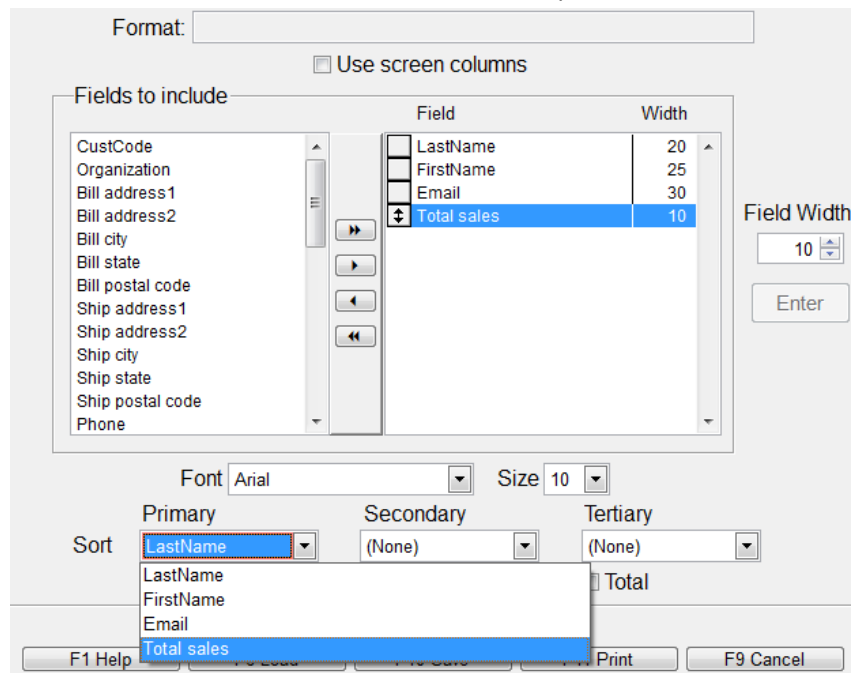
Format:

Use screen columns

Fields to include

CustCode
Organization
Bill address1
Bill address2
Bill city
Bill state
Bill postal code
Ship address1
Ship address2
Ship city
Ship state
Ship postal code
Phone

| Field | Width |
|---|---|
| LastName | 20 |
| FirstName | 25 |
| Email | 30 |
| Total sales | 10 |

Field Width
10
Enter

Font Arial
Size 10

Primary
Secondary
Tertiary

Sort LastName
(None)
(None)

LastName
FirstName
Email
Total sales

Total

F1 Help
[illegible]
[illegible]
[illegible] Print
F9 Cancel